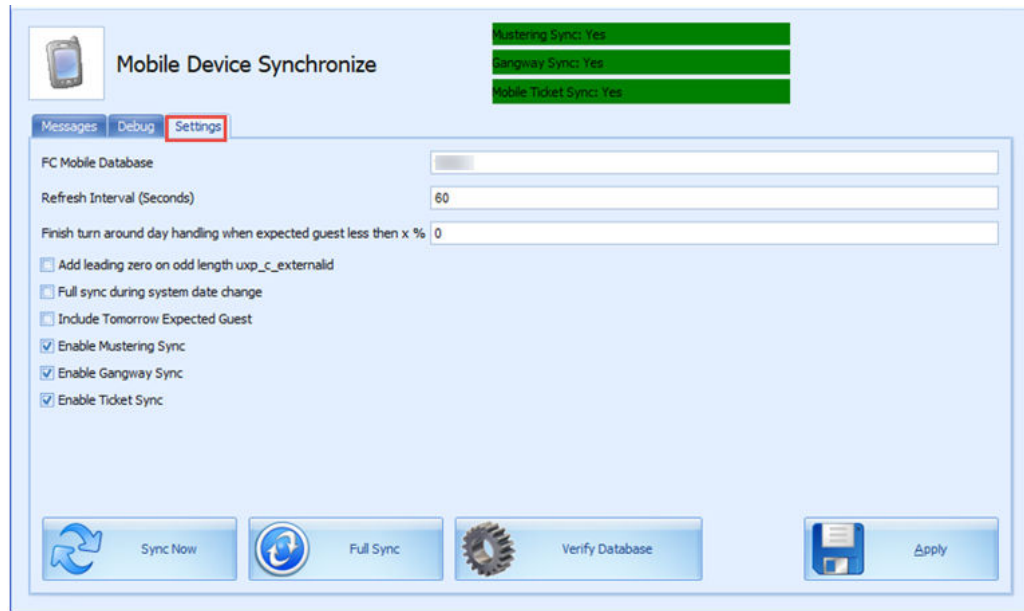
Mobile Device Synchronize

Mustering Sync: Yes
Gangway Sync: Yes
Mobile Ticket Sync: Yes

Messages | Debug | Settings

FC Mobile Database
Refresh Interval (Seconds) 60
Finish turn around day handling when expected guest less then x % 0

Add leading zero on odd length uxp_c_externalid
Full sync during system date change
Include Tomorrow Expected Guest
Enable Mustering Sync
Enable Gangway Sync
Enable Ticket Sync

Sync Now
Full Sync
Verify Database
Apply